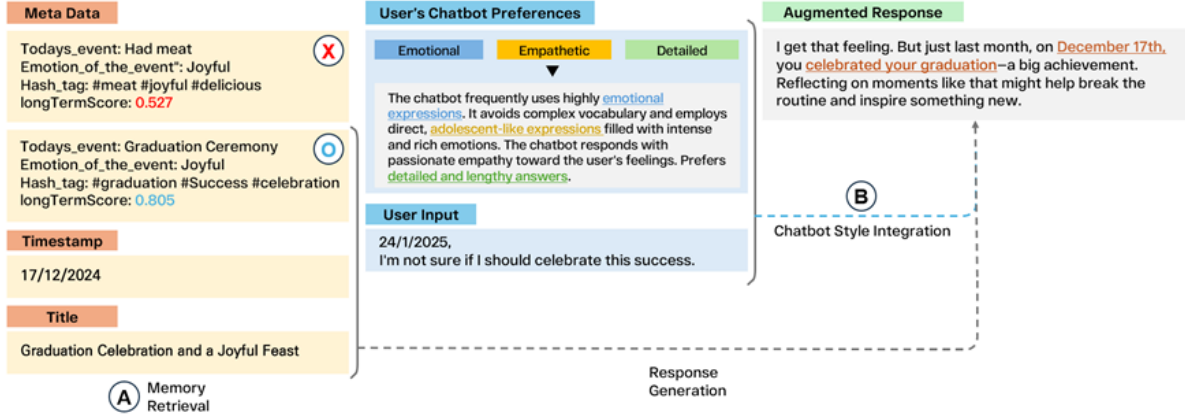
Meta Data

Todays_event: Had meat
Emotion_of_the_event": Joyful
Hash_tag: #meat #joyful #delicious
longTermScore: 0.527

X

Todays_event: Graduation Ceremony
Emotion_of_the_event: Joyful
Hash_tag: #graduation #Success #celebration
longTermScore: 0.805

O

Timestamp

17/12/2024

Title

Graduation Celebration and a Joyful Feast

A Memory Retrieval

User's Chatbot Preferences

Emotional Empathetic Detailed

The chatbot frequently uses highly emotional expressions. It avoids complex vocabulary and employs direct, adolescent-like expressions filled with intense and rich emotions. The chatbot responds with passionate empathy toward the user's feelings. Prefers detailed and lengthy answers.

User Input

24/1/2025,
I'm not sure if I should celebrate this success.

Response Generation

Augmented Response

I get that feeling. But just last month, on December 17th, you celebrated your graduation–a big achievement. Reflecting on moments like that might help break the routine and inspire something new.

B

Chatbot Style Integration